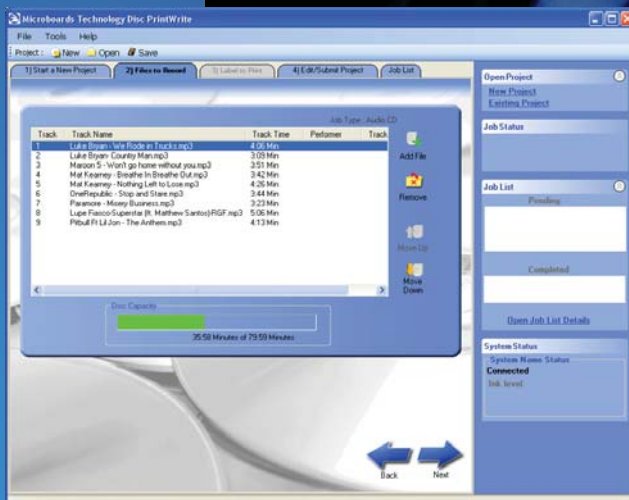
Microboards Technology Disc PrintWrite

File Tools Help

Project : New Open Save

1) Start a New Project | 2) Files to Record | 3) Label to Print | 4) Edit/Submit Project | Job List

Job Type: Audio CD

| Track | Track Name | Track Time | Performer | Track |
|---|---|---|---|---|
| 1 | Luke Bryan - We Rode in Trucks.mp3 | 4:06 Min | | |
| 2 | Luke Bryan- Country Man.mp3 | 3:09 Min | | |
| 3 | Maroon 5 - Won't go home without you.mp3 | 3:51 Min | | |
| 4 | Mat Kearney - Breathe In Breathe Out.mp3 | 3:42 Min | | |
| 5 | Mat Kearney - Nothing Left to Lose.mp3 | 4:26 Min | | |
| 6 | OneRepublic - Stop and Stare.mp3 | 3:44 Min | | |
| 7 | Paramore - Misery Business.mp3 | 3:23 Min | | |
| 8 | Lupe Fiasco-Superstar (ft. Matthew Santos)-RGF.mp3 | 5:06 Min | | |
| 9 | Pitbull Ft Lil Jon - The Anthem.mp3 | 4:13 Min | | |

Add File

Remove

Move Up

Move Down

Disc Capacity

35:58 Minutes of 79:59 Minutes

Back

Next

Open Project

New Project

Existing Project

Job Status

Job List

Pending

Completed

Open Job List Details

System Status

System Name Status

Connected

Ink level